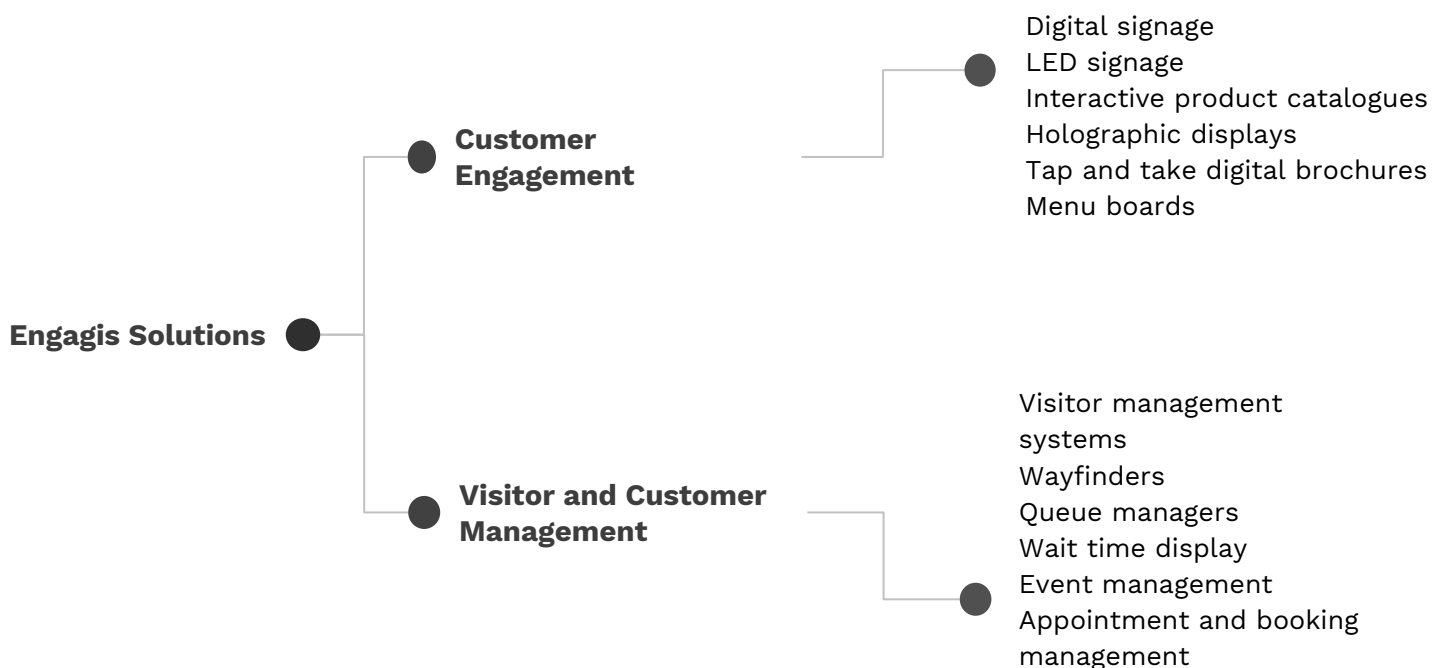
Engagis Solutions

Customer Engagement

Digital signage
LED signage
Interactive product catalogues
Holographic displays
Tap and take digital brochures
Menu boards

Visitor and Customer Management

Visitor management systems
Wayfinders
Queue managers
Wait time display
Event management
Appointment and booking management